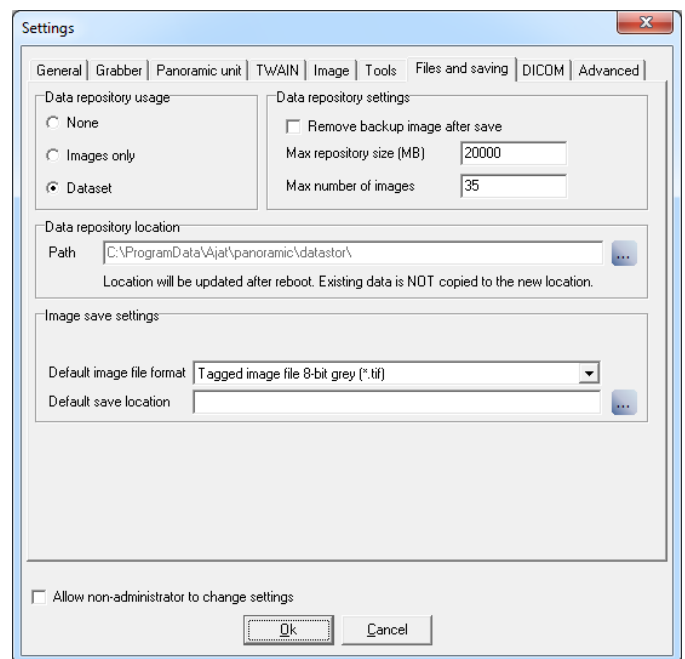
Settings

General | Grabber | Panoramic unit | TWAIN | Image | Tools | Files and saving | DICOM | Advanced

Data repository usage
None
Images only
Dataset

Data repository settings
Remove backup image after save
Max repository size (MB) 20000
Max number of images 35

Data repository location
Path C:\ProgramData\Ajat\panoramic\datastor\ ...
Location will be updated after reboot. Existing data is NOT copied to the new location.

Image save settings
Default image file format Tagged image file 8-bit grey (*.tif)
Default save location ...

Allow non-administrator to change settings

Ok Cancel